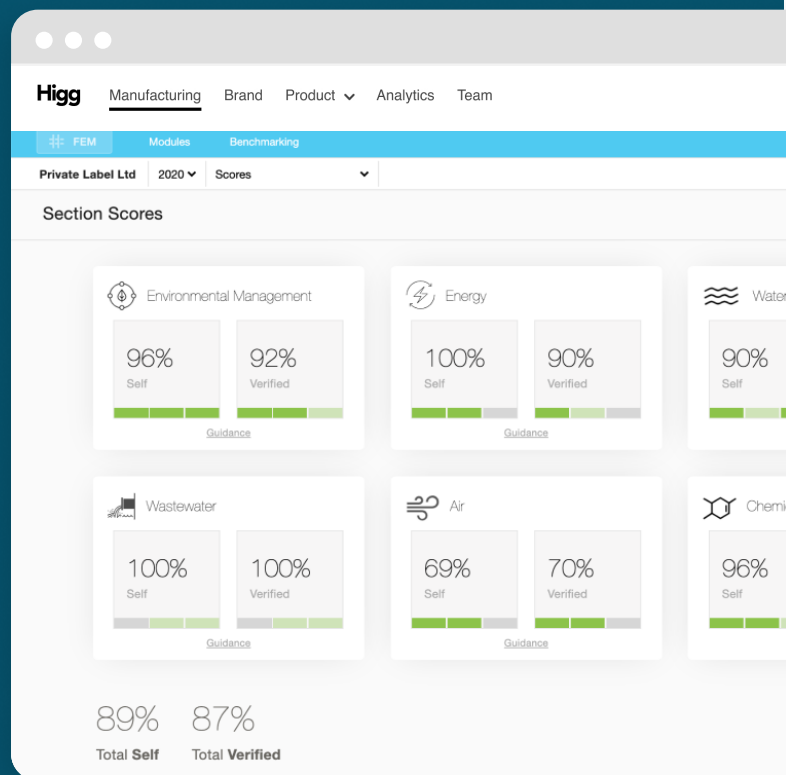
Higg Manufacturing Brand Product Analytics Team

FEM Modules Benchmarking

Private Label Ltd 2020 Scores

Section Scores

Environmental Management
96%
Self
92%
Verified
Guidance

Energy
100%
Self
90%
Verified
Guidance

Water
90%
Self

Wastewater
100%
Self
100%
Verified
Guidance

Air
69%
Self
70%
Verified
Guidance

Chemi
96%
Self

89%
Total Self
87%
Total Verified